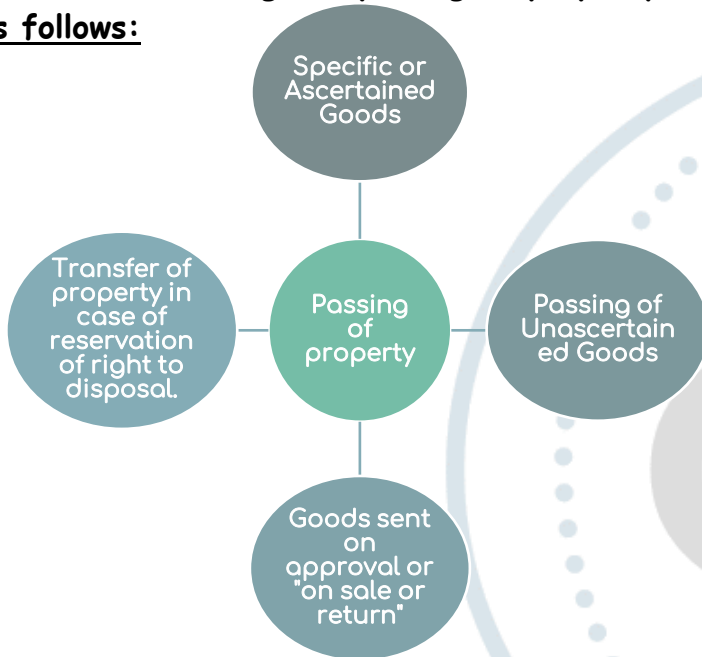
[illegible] follows:

Specific or Ascertained Goods

Transfer of property in case of reservation of right to disposal.

Passing of property

Passing of Unascertained Goods

Goods sent on approval or "on sale or return"